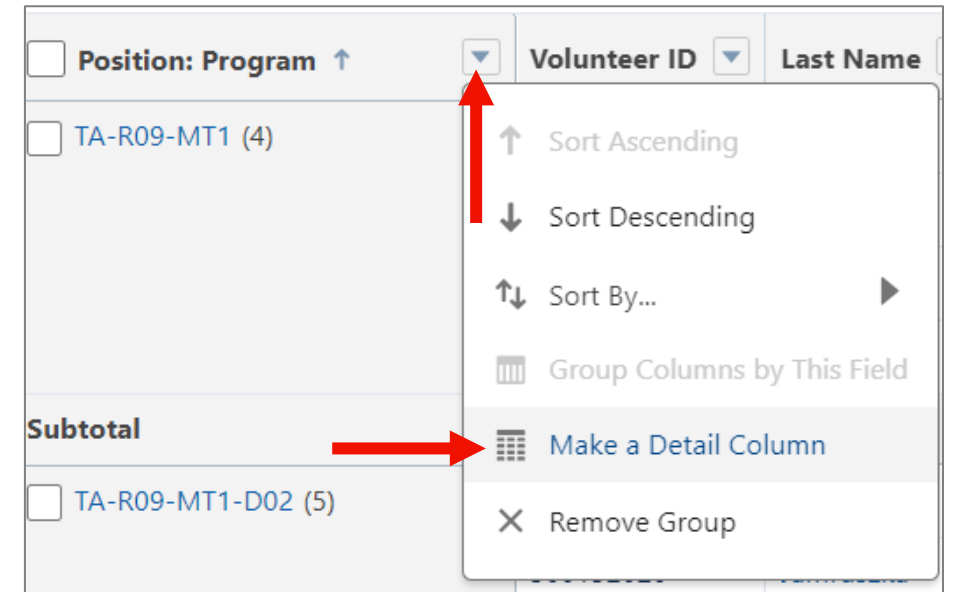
Position: Program ↑

Volunteer ID

Last Name

TA-R09-MT1 (4)

Sort Ascending

Sort Descending

Sort By...

Group Columns by This Field

Subtotal

Make a Detail Column

TA-R09-MT1-D02 (5)

Remove Group